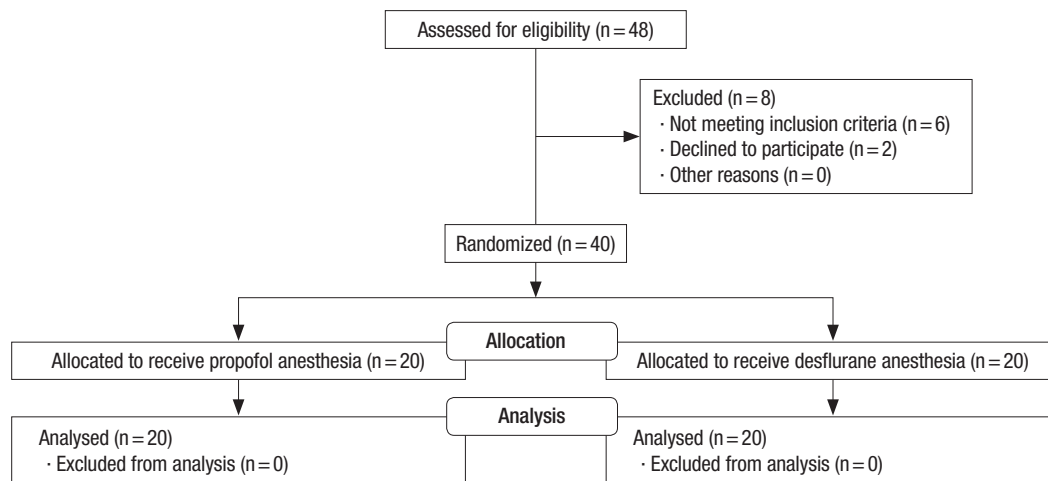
Assessed for eligibility (n = 48)

Excluded (n = 8)
· Not meeting inclusion criteria (n = 6)
· Declined to participate (n = 2)
· Other reasons (n = 0)

Randomized (n = 40)

Allocation

Allocated to receive propofol anesthesia (n = 20)

Allocated to receive desflurane anesthesia (n = 20)

Analysis

Analysed (n = 20)
· Excluded from analysis (n = 0)

Analysed (n = 20)
· Excluded from analysis (n = 0)